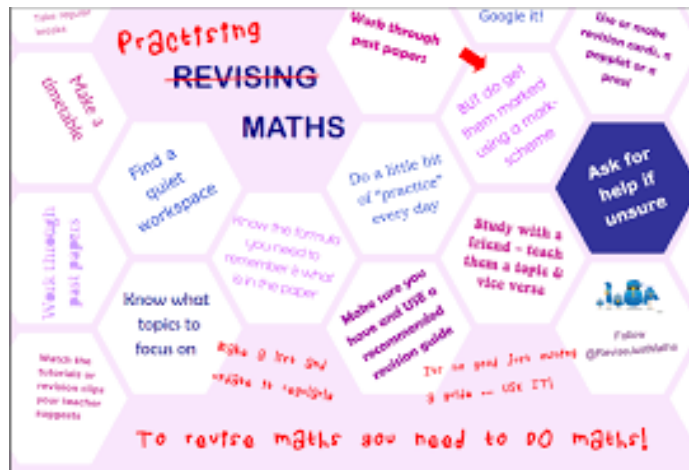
Take regular breaks

Practising

REVISING

MATHS

Work through past papers

Google it!

Use or make revision cards, a poster or a prezi

But do get them marked using a mark-scheme

Make a timetable

Find a quiet workspace

Do a little bit of "practice" every day

Ask for help if unsure

Work through past papers

Know the formula you need to remember & what is in the paper

Study with a friend - teach them a topic & vice versa

Know what topics to focus on

Make sure you have and USE a recommended revision guide

Make a list and update it regularly

I've no good Just wasted a guide ... USE IT!

Watch the Tutorials or revision clips your teacher suggests

Follow @RevisedJustMaths

To revise maths you need to DO maths!